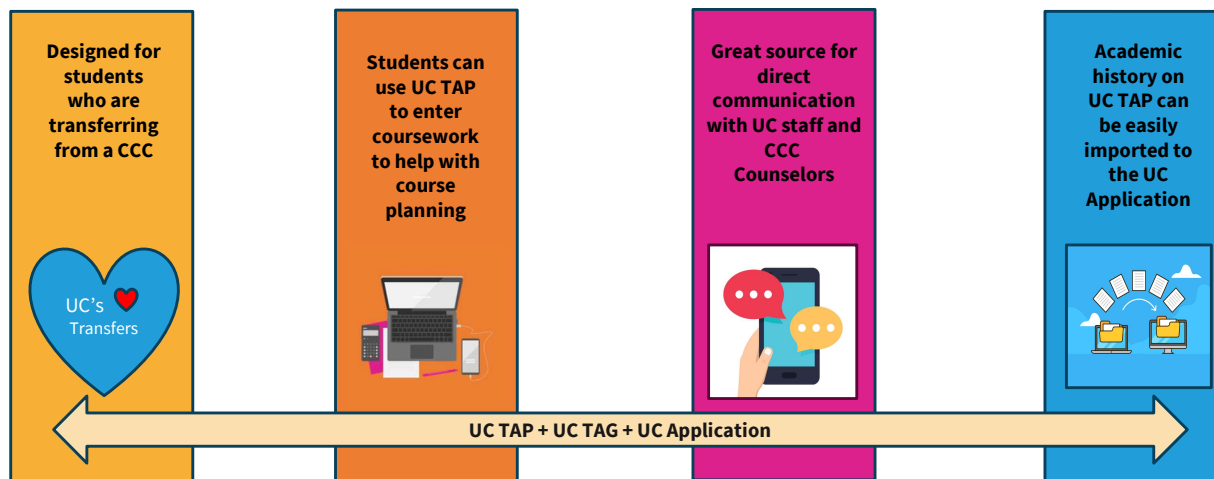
Designed for students who are transferring from a CCC

UC's Transfers

Students can use UC TAP to enter coursework to help with course planning

Great source for direct communication with UC staff and CCC Counselors

Academic history on UC TAP can be easily imported to the UC Application

UC TAP + UC TAG + UC Application